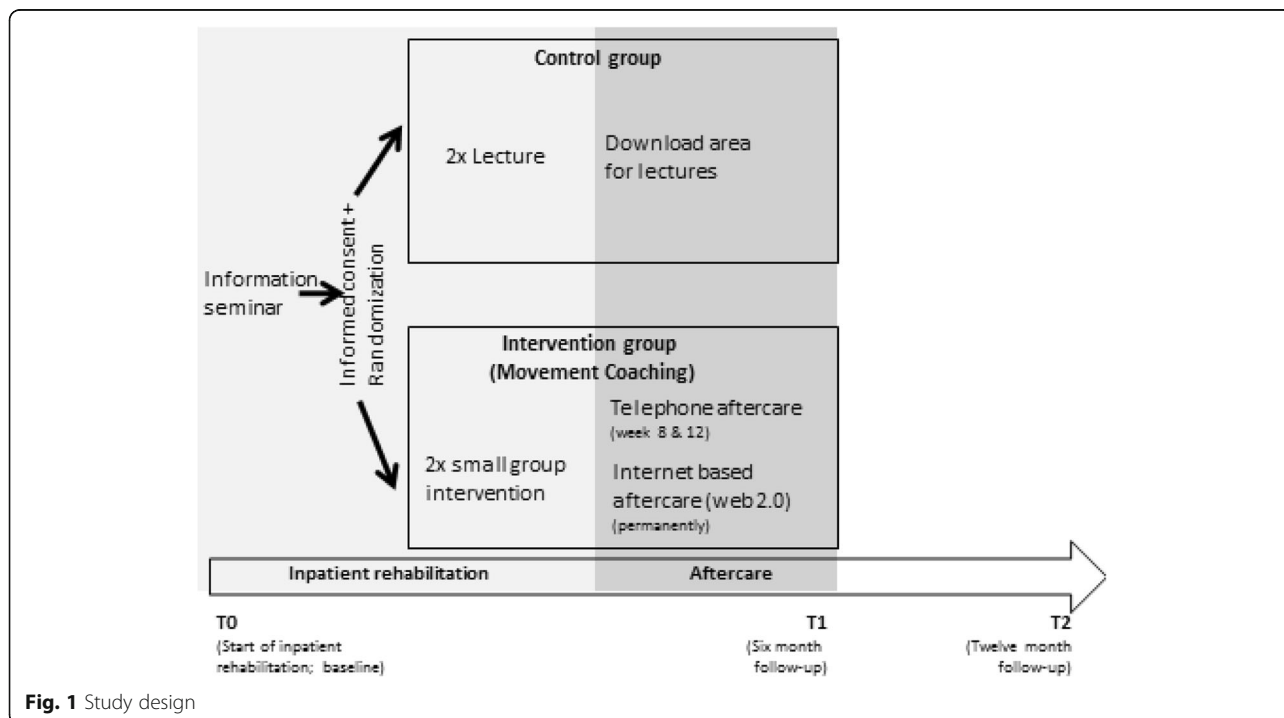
Control group

2x Lecture

Download area for lectures

Information seminar

Informed consent + Randomization

Intervention group (Movement Coaching)

Telephone aftercare
(week 8 & 12)

2x small group intervention

Internet based aftercare (web 2.0)
(permanently)

Inpatient rehabilitation

Aftercare

T0
(Start of inpatient rehabilitation; baseline)

T1
(Six month follow-up)

T2
(Twelve month follow-up)

Fig. 1 Study design